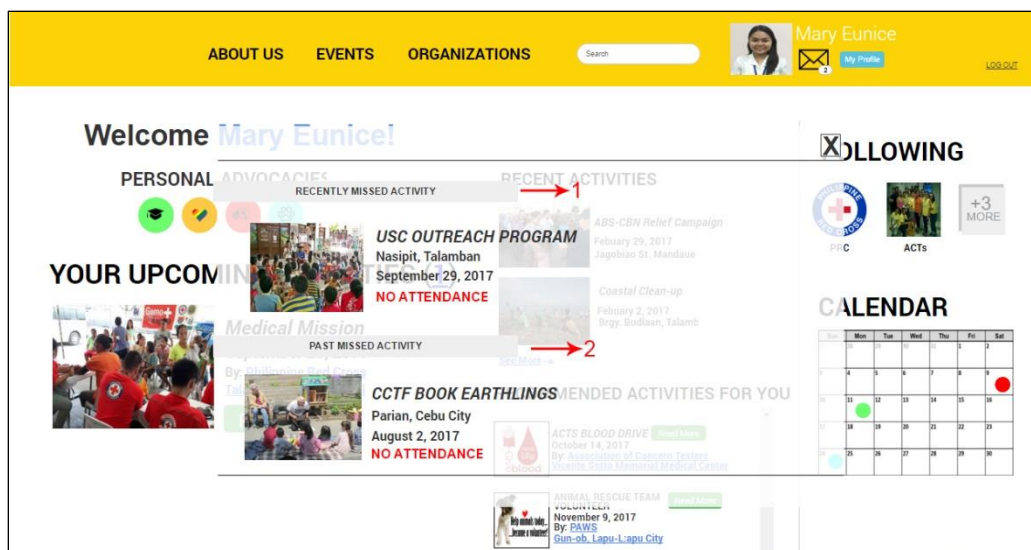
ABOUT US EVENTS ORGANIZATIONS Search

Mary Eunice
2
My Profile
LOG OUT

Welcome Mary Eunice!

PERSONAL ADVOCACIES

RECENT ACTIVITIES

RECENTLY MISSED ACTIVITY
1

USC OUTREACH PROGRAM
Nasipit, Talamban
September 29, 2017
NO ATTENDANCE

ABS-CBN Relief Campaign
Febuary 29, 2017
Jagobiao St. Mandaue

YOUR UPCOMI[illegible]

Coastal Clean-up
February 2, 2017
Brgy. Budlaan, Talamb

Medical Mission

PAST MISSED ACTIVITY
2

By: Philippine Red Cross

CCTF BOOK EARTHLINGS
Parian, Cebu City
August 2, 2017
NO ATTENDANCE

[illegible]MENDED ACTIVITIES FOR YOU

ACTS BLOOD DRIVE Read More
October 14, 2017
By: Association of Concern Teators
Vicente Sotto Memorial Medical Center

ANIMAL RESCUE TEAM VOLUNTEER Read More
November 9, 2017
By: PAWS
Gun-ob, Lapu-L:apu City

X
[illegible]LLOWING

PRC
ACTs
+3 MORE

C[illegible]ALENDAR

| | Mon | Tue | Wed | Thu | Fri | Sat |
|---|---|---|---|---|---|---|
| | | | | | 1 | 2 |
| 3 | 4 | 5 | 6 | 7 | 8 | 9 |
| 10 | 11 | 12 | 13 | 14 | 15 | 16 |
| 17 | 18 | 19 | 20 | 21 | 22 | 23 |
| 24 | 25 | 26 | 27 | 28 | 29 | 30 |